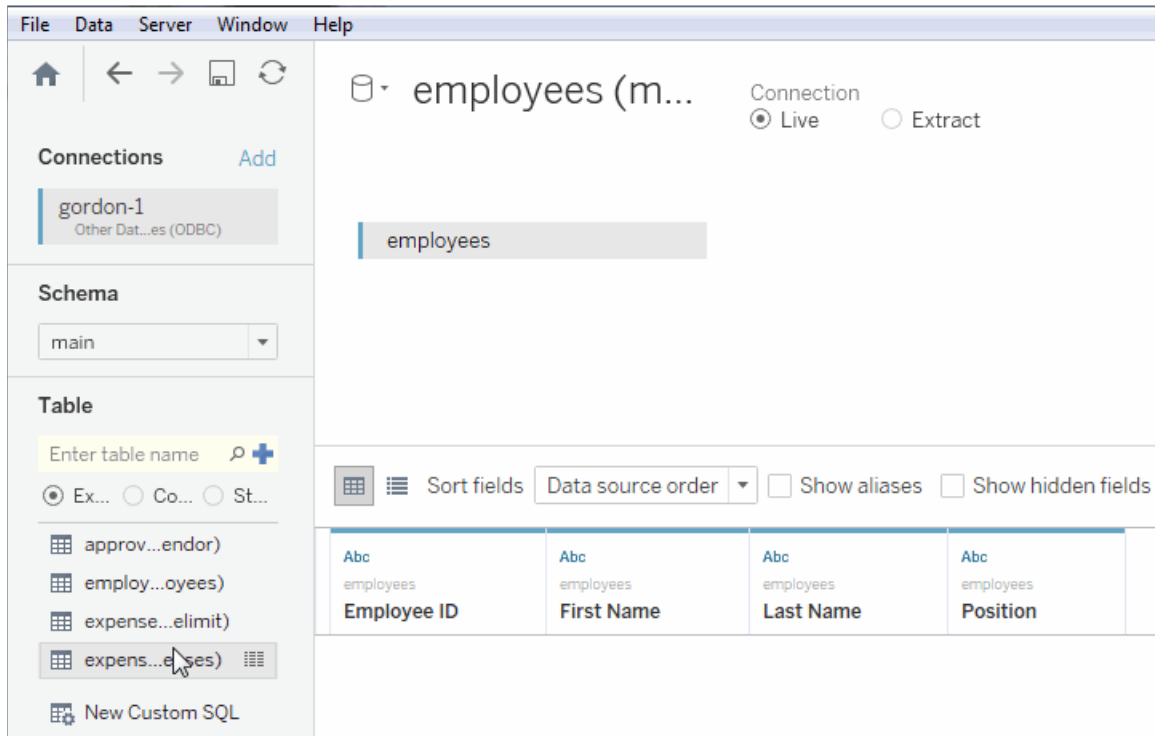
File Data Server Window Help

employees (m...

Connection
Live Extract

Connections Add

gordon-1
Other Dat...es (ODBC)

employees

Schema

main

Table

Enter table name

Ex... Co... St...

approv...endor)
employ...oyees)
expense...elimit)
expens...e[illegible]ses)

New Custom SQL

Sort fields Data source order Show aliases Show hidden fields

| Abc employees Employee ID | Abc employees First Name | Abc employees Last Name | Abc employees Position |
|---|---|---|---|